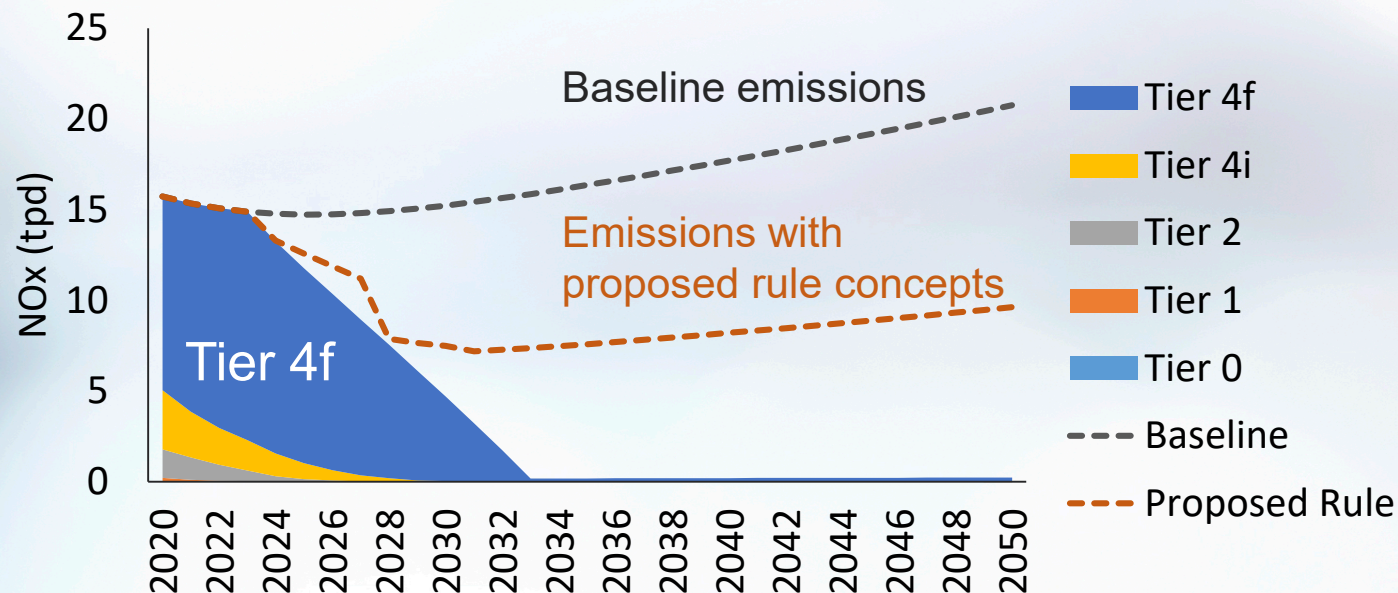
25
20
15
10
5
0
NOx (tpd)
Baseline emissions
Emissions with proposed rule concepts
Tier 4f
2020
2022
2024
2026
2028
2030
2032
2034
2036
2038
2040
2042
2044
2046
2048
2050
Tier 4f
Tier 4i
Tier 2
Tier 1
Tier 0
Baseline
Proposed Rule